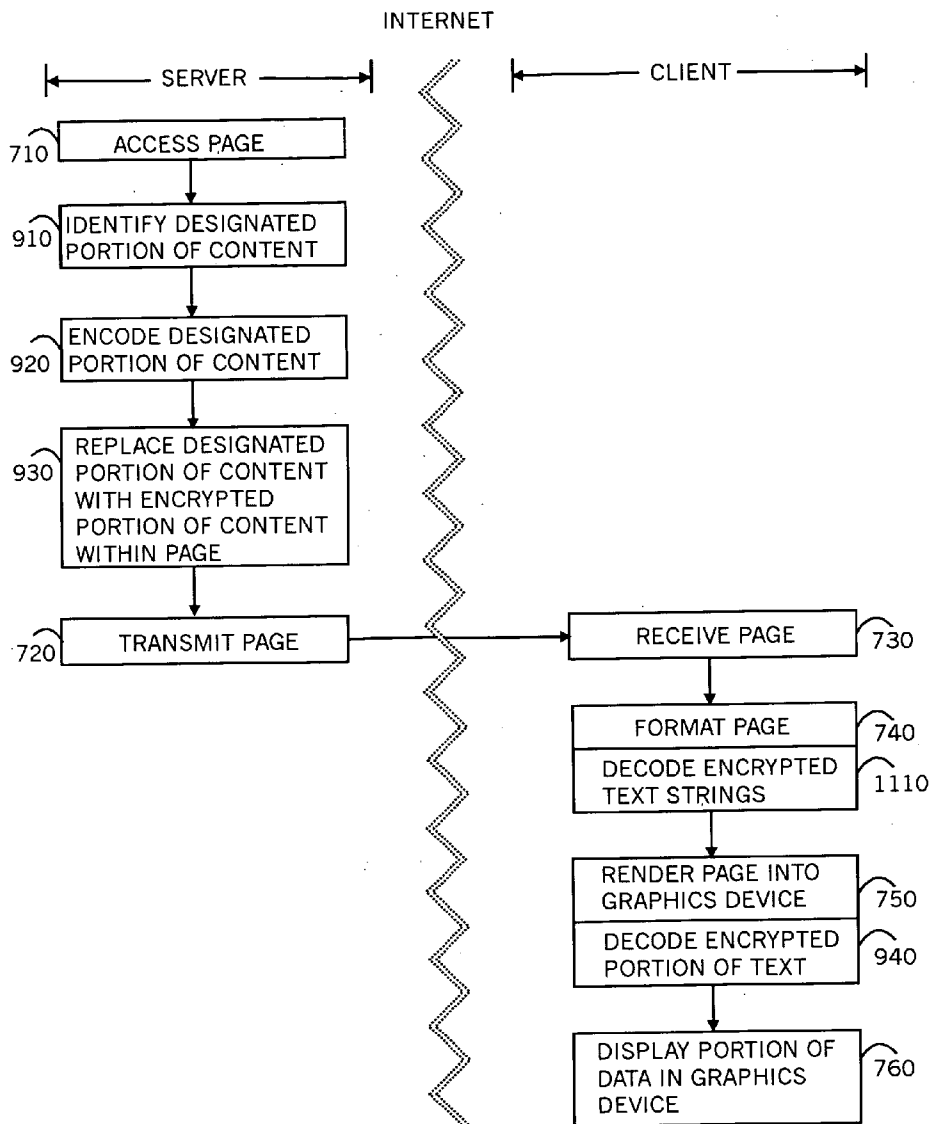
INTERNET

SERVER

CLIENT

710 ACCESS PAGE

910 IDENTIFY DESIGNATED PORTION OF CONTENT

920 ENCODE DESIGNATED PORTION OF CONTENT

930 REPLACE DESIGNATED PORTION OF CONTENT WITH ENCRYPTED PORTION OF CONTENT WITHIN PAGE

720 TRANSMIT PAGE

RECEIVE PAGE 730

FORMAT PAGE 740

DECODE ENCRYPTED TEXT STRINGS 1110

RENDER PAGE INTO GRAPHICS DEVICE 750

DECODE ENCRYPTED PORTION OF TEXT 940

DISPLAY PORTION OF DATA IN GRAPHICS DEVICE 760